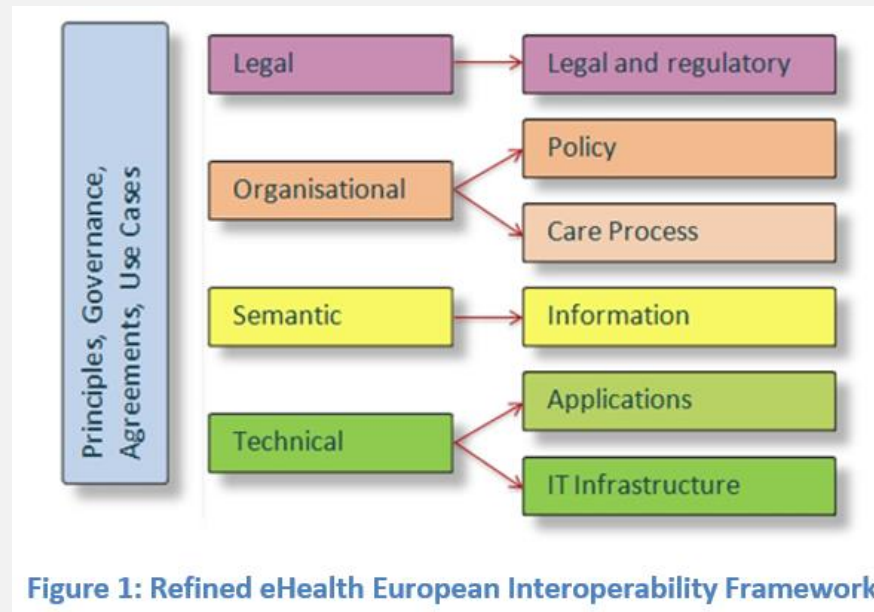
Principles, Governance, Agreements, Use Cases

Legal

Legal and regulatory

Organisational

Policy

Care Process

Semantic

Information

Technical

Applications

IT Infrastructure

Figure 1: Refined eHealth European Interoperability Framework